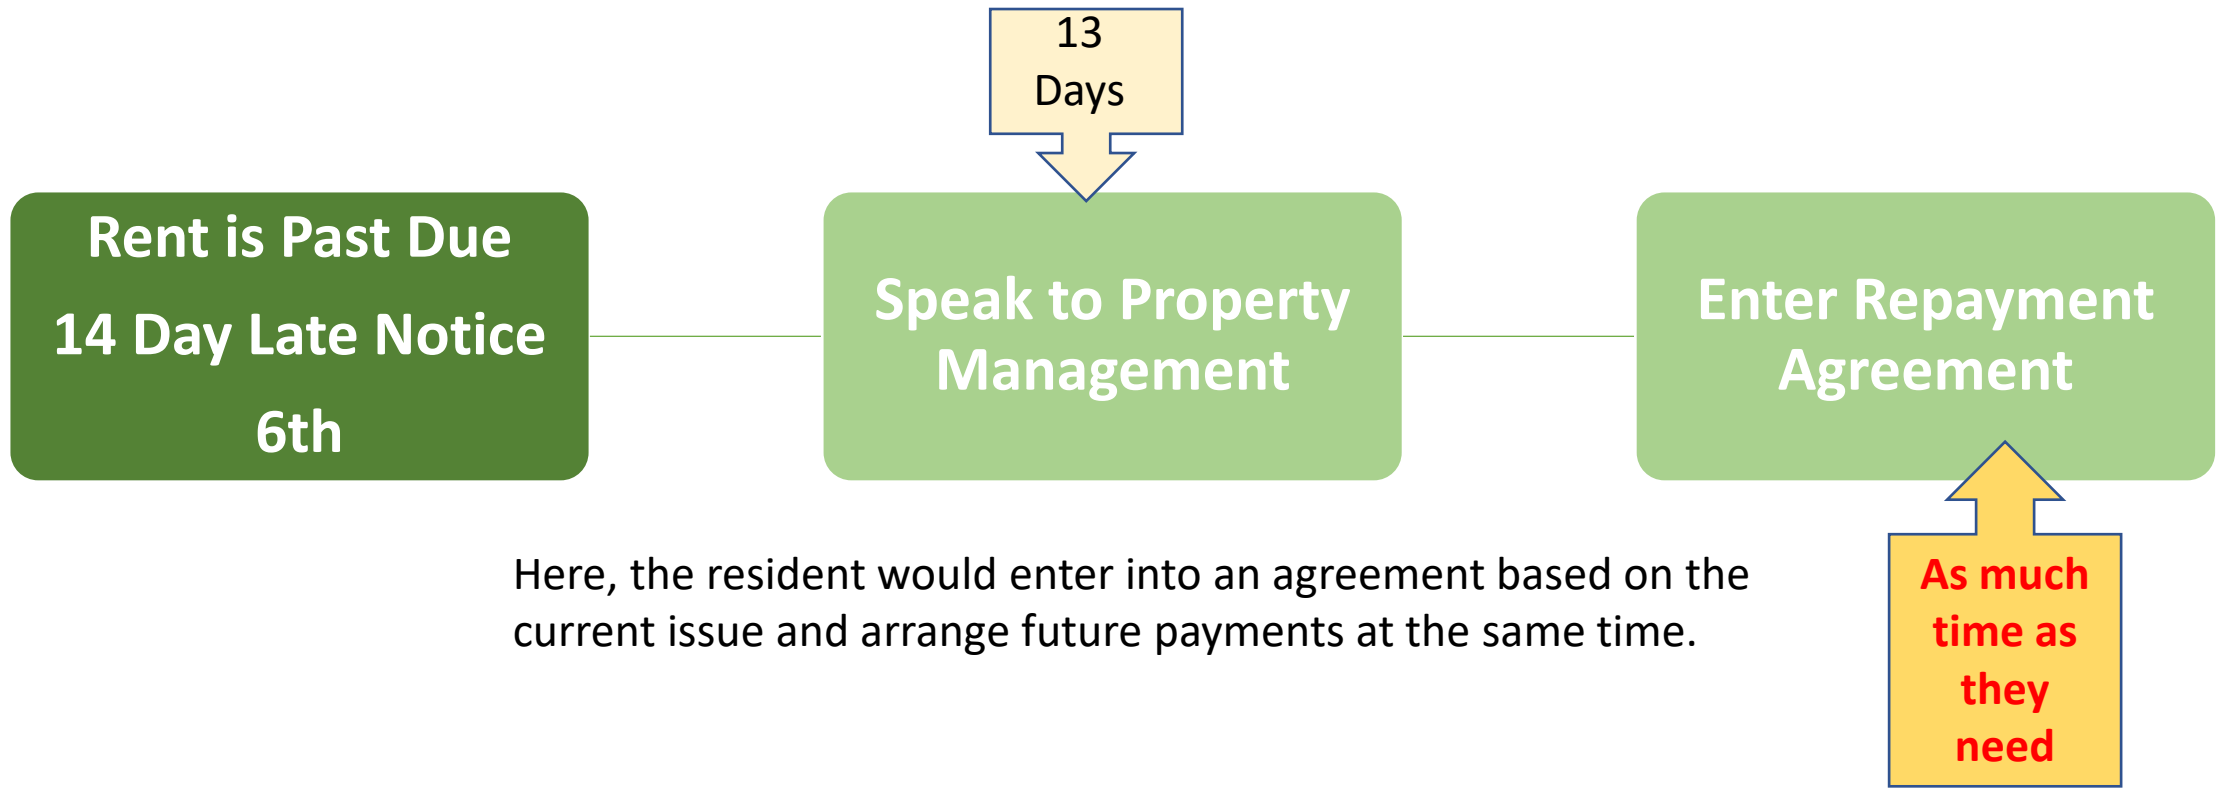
13
Days

Rent is Past Due
14 Day Late Notice
6th

Speak to Property Management

Enter Repayment Agreement

Here, the resident would enter into an agreement based on the current issue and arrange future payments at the same time.

As much time as they need